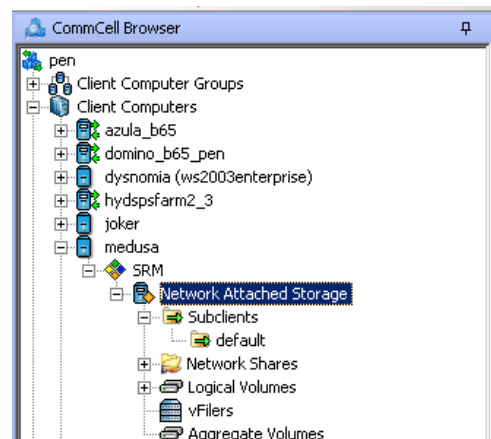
CommCell Browser

pen
Client Computer Groups
Client Computers
azula_b65
domino_b65_pen
dysnomia (ws2003enterprise)
hydspsfarm2_3
joker
medusa
SRM
Network Attached Storage
Subclients
default
Network Shares
Logical Volumes
vFilers
Aggregate Volumes